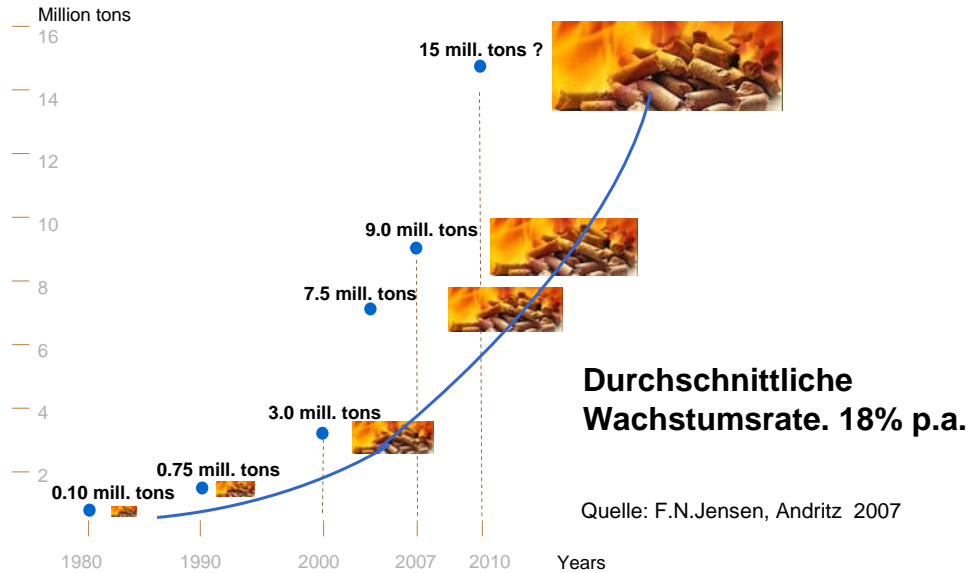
Million tons

16

14

12

10

8

6

4

2

15 mill. tons ?

9.0 mill. tons

7.5 mill. tons

3.0 mill. tons

0.75 mill. tons

0.10 mill. tons

Durchschnittliche Wachstumsrate. 18% p.a.

Quelle: F.N.Jensen, Andritz 2007

1980 1990 2000 2007 2010 Years